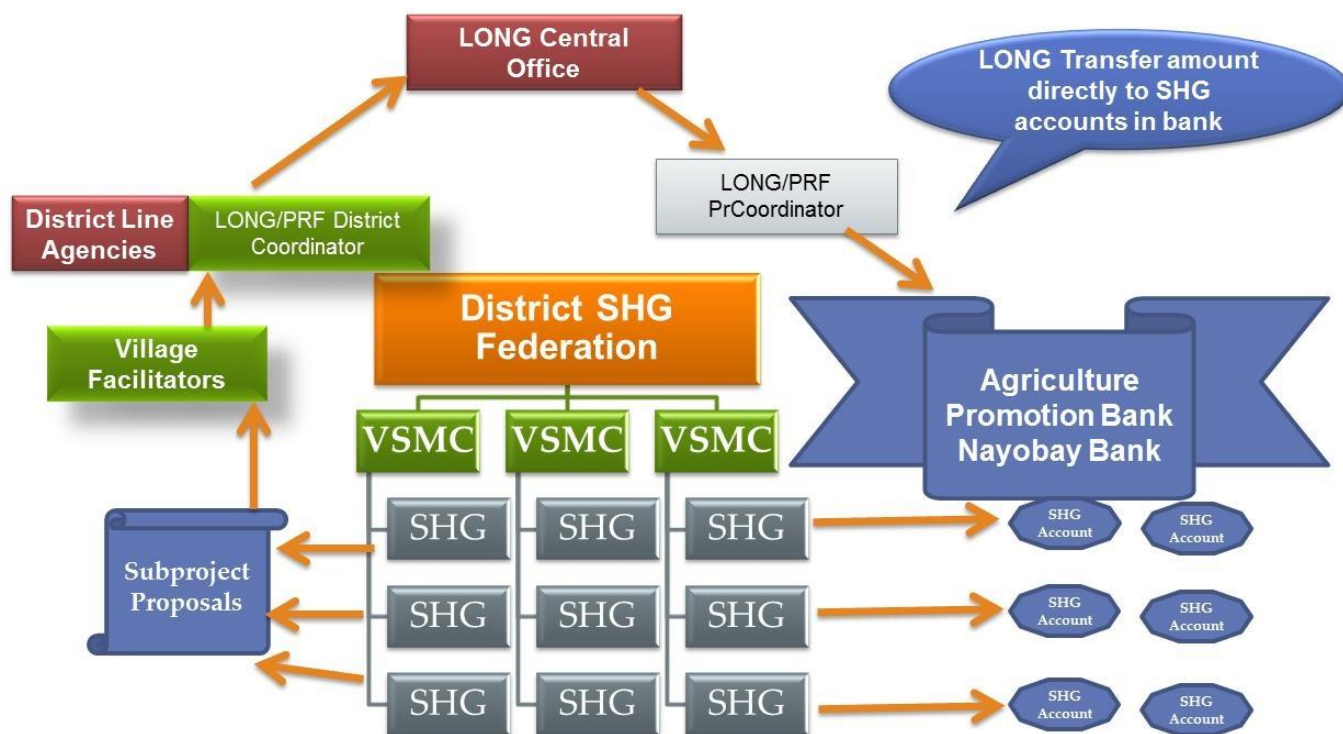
LONG Central Office

LONG Transfer amount directly to SHG accounts in bank

LONG/PRF PrCoordinator

District Line Agencies

LONG/PRF District Coordinator

District SHG Federation

Village Facilitators

Agriculture Promotion Bank Nayobay Bank

VSMC

VSMC

VSMC

SHG

SHG

SHG

SHG Account

SHG Account

Subproject Proposals

SHG

SHG

SHG

SHG Account

SHG Account

SHG

SHG

SHG

SHG Account

SHG Account